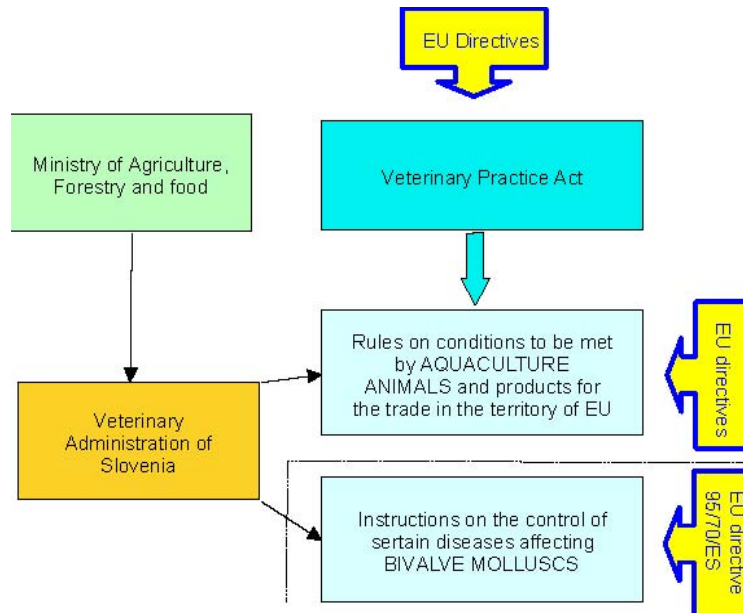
EU Directives

Ministry of Agriculture, Forestry and food

Veterinary Practice Act

Rules on conditions to be met by AQUACULTURE ANIMALS and products for the trade in the territory of EU

EU directives

Veterinary Administration of Slovenia

Instructions on the control of sertain diseases affecting BIVALVE MOLLUSCS

EU directive 95/70/ES